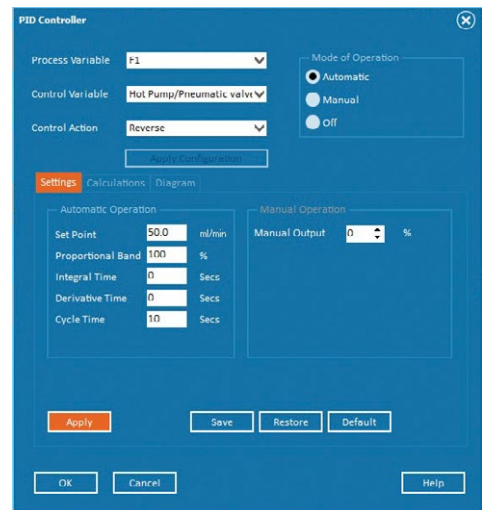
PID Controller

Process Variable F1

Control Variable Hot Pump/Pneumatic valve

Control Action Reverse

Mode of Operation
Automatic
Manual
Off

Apply Configuration

Settings Calculations Diagram

Automatic Operation
Set Point 50.0 ml/min
Proportional Band 100 %
Integral Time 0 Secs
Derivative Time 0 Secs
Cycle Time 10 Secs

Manual Operation
Manual Output 0 %

Apply Save Restore Default

OK Cancel Help